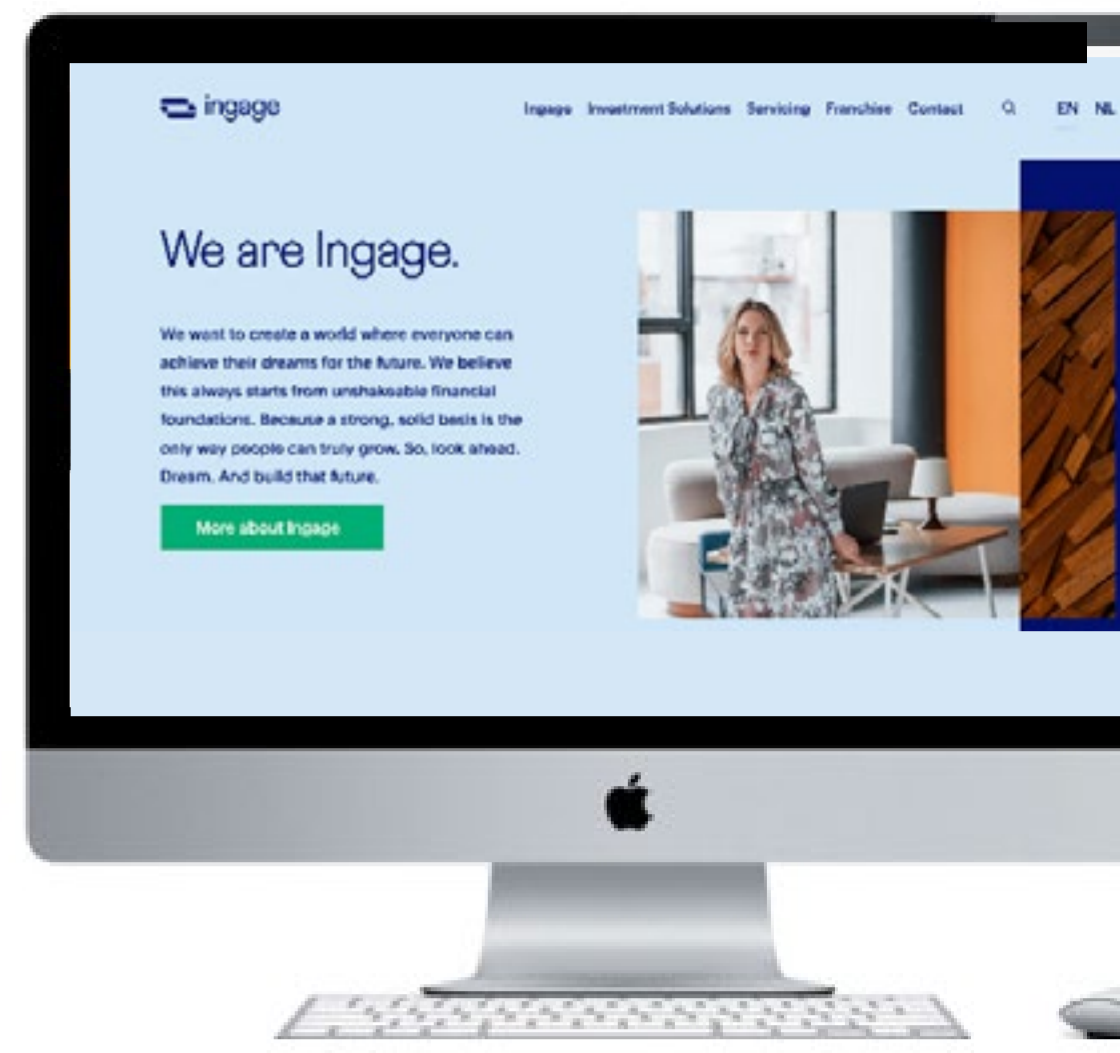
ingage

Ingage Investment Solutions Servicing Franchise Contact EN NL

We are Ingage.

We want to create a world where everyone can achieve their dreams for the future. We believe this always starts from unshakeable financial foundations. Because a strong, solid basis is the only way people can truly grow. So, look ahead. Dream. And build that future.

More about Ingage